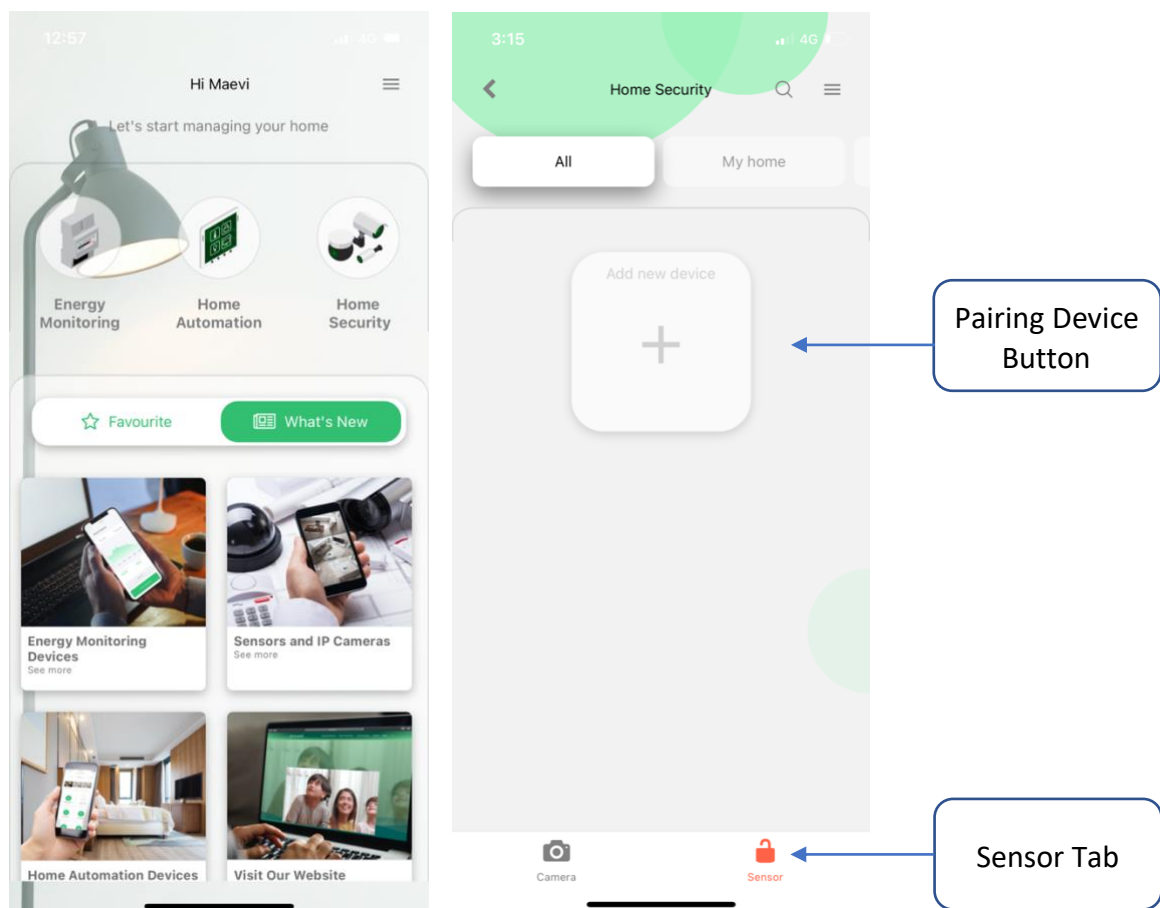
12:57

4G

Hi Maevi

Let's start managing your home

Energy Monitoring

Home Automation

Home Security

Favourite

What's New

Energy Monitoring Devices
See more

Sensors and IP Cameras
See more

Home Automation Devices

Visit Our Website

3:15

4G

Home Security

All

My home

Add new device

+

Camera

Sensor

Pairing Device Button

Sensor Tab